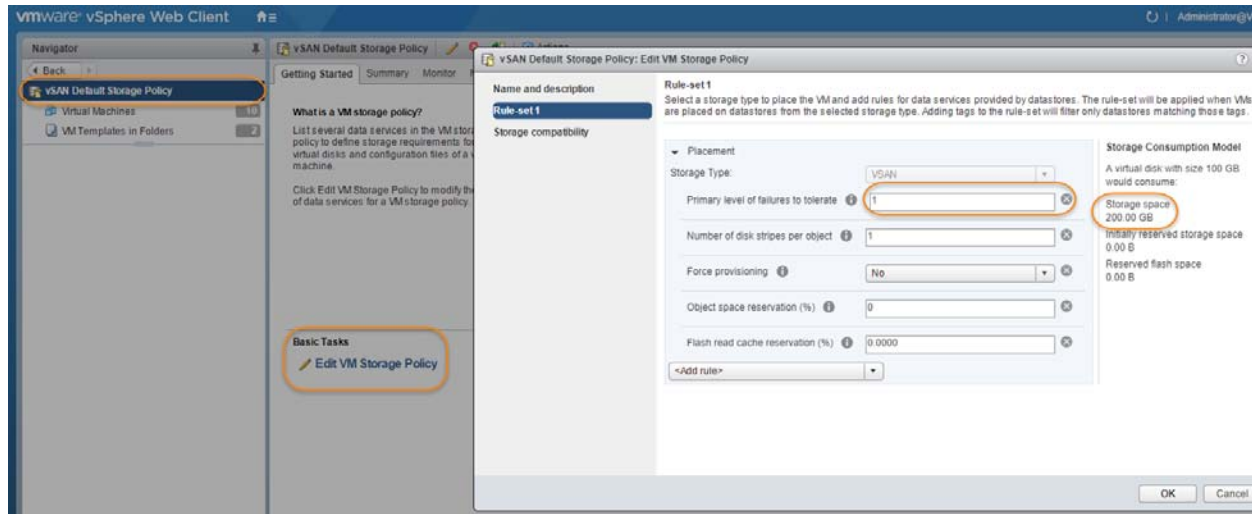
vmware® vSphere Web Client

Administrator@V

Navigator

Back

vSAN Default Storage Policy

Virtual Machines 10

VM Templates in Folders 2

vSAN Default Storage Policy

Actions

Getting Started Summary Monitor

What is a VM storage policy?

List several data services in the VM stor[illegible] policy to define storage requirements for virtual disks and configuration files of a v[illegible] machine.

Click Edit VM Storage Policy to modify th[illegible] of data services for a VM storage policy.

Basic Tasks

Edit VM Storage Policy

vSAN Default Storage Policy: Edit VM Storage Policy

Name and description

Rule-set 1

Storage compatibility

Rule-set 1

Select a storage type to place the VM and add rules for data services provided by datastores. The rule-set will be applied when VMs are placed on datastores from the selected storage type. Adding tags to the rule-set will filter only datastores matching those tags.

Placement

Storage Type: VSAN

Primary level of failures to tolerate 1

Number of disk stripes per object 1

Force provisioning No

Object space reservation (%) 0

Flash read cache reservation (%) 0.0000

<Add rule>

Storage Consumption Model

A virtual disk with size 100 GB would consume:

Storage space
200.00 GB

Initially reserved storage space
0.00 B

Reserved flash space
0.00 B

OK Cancel